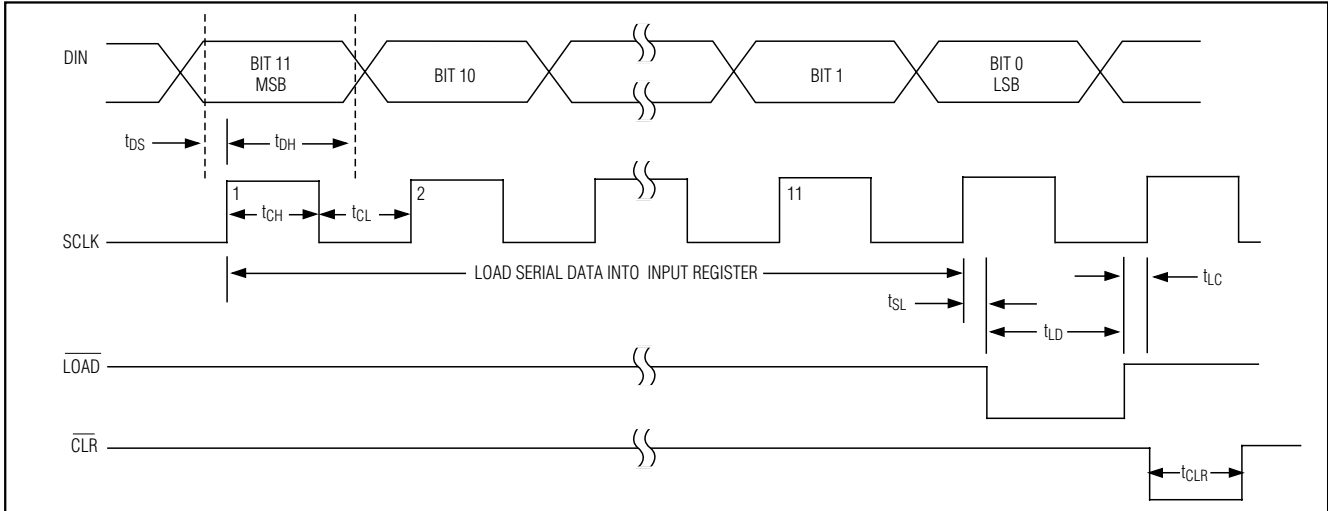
DIN

BIT 11
MSB

BIT 10

BIT 1

BIT 0
LSB

$t_{DS}$

$t_{DH}$

1

$t_{CH}$

$t_{CL}$

2

11

SCLK

LOAD SERIAL DATA INTO INPUT REGISTER

$t_{SL}$

$t_{LD}$

$t_{LC}$

$\overline{LOAD}$

$\overline{CLR}$

$t_{CLR}$